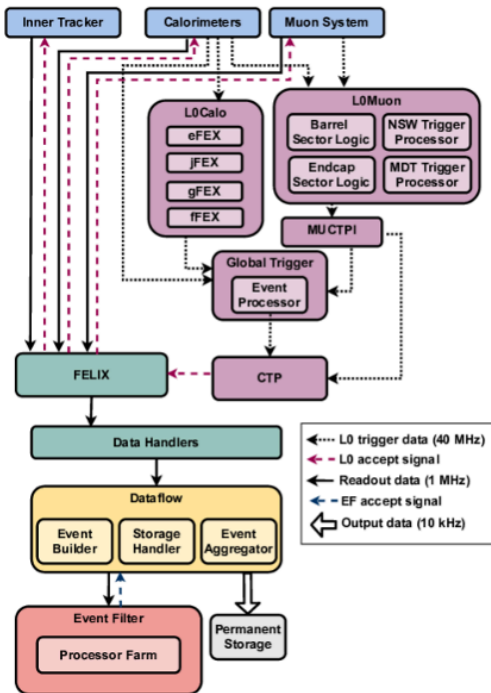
Inner Tracker
Calorimeters
Muon System

L0Calo
eFEX
jFEX
gFEX
fFEX

L0Muon
Barrel Sector Logic
NSW Trigger Processor
Endcap Sector Logic
MDT Trigger Processor

MUCTPI

Global Trigger
Event Processor

FELIX
CTP

Data Handlers

Dataflow
Event Builder
Storage Handler
Event Aggregator

Event Filter
Processor Farm

Permanent Storage

L0 trigger data (40 MHz)
L0 accept signal
Readout data (1 MHz)
EF accept signal
Output data (10 kHz)